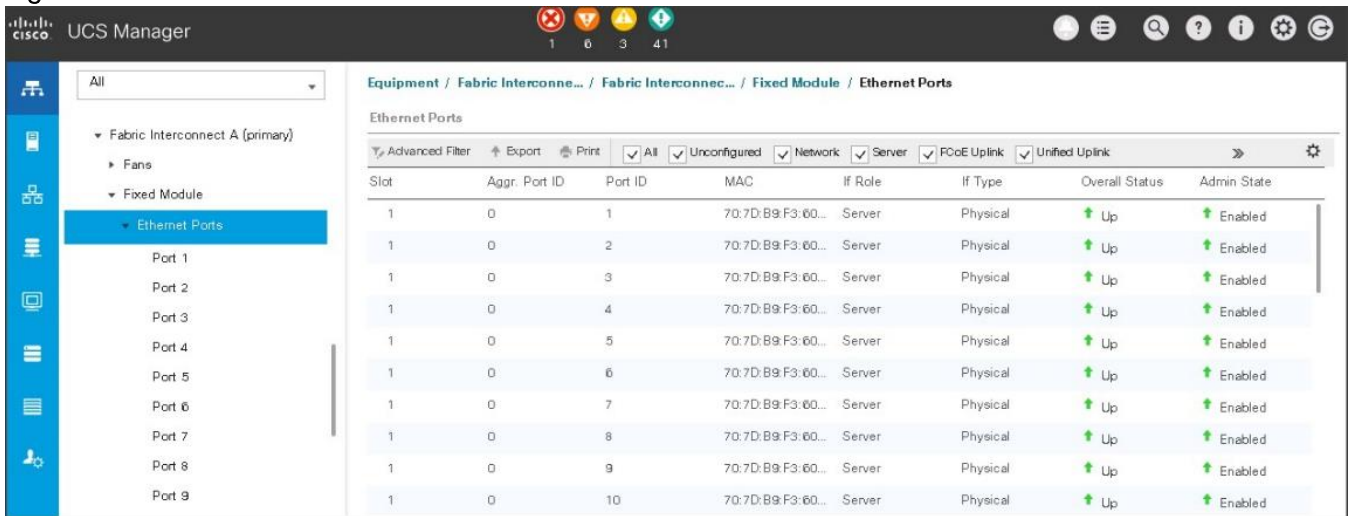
cisco UCS Manager

1 6 3 41

All

Fabric Interconnect A (primary)
Fans
Fixed Module
Ethernet Ports
Port 1
Port 2
Port 3
Port 4
Port 5
Port 6
Port 7
Port 8
Port 9

Equipment / Fabric Interconne... / Fabric Interconnec... / Fixed Module / Ethernet Ports

Ethernet Ports

Advanced Filter Export Print All Unconfigured Network Server FCoE Uplink Unified Uplink »

| Slot | Aggr. Port ID | Port ID | MAC | If Role | If Type | Overall Status | Admin State |
|---|---|---|---|---|---|---|---|
| 1 | 0 | 1 | 70:7D:B9:F3:60... | Server | Physical | Up | Enabled |
| 1 | 0 | 2 | 70:7D:B9:F3:60... | Server | Physical | Up | Enabled |
| 1 | 0 | 3 | 70:7D:B9:F3:60... | Server | Physical | Up | Enabled |
| 1 | 0 | 4 | 70:7D:B9:F3:60... | Server | Physical | Up | Enabled |
| 1 | 0 | 5 | 70:7D:B9:F3:60... | Server | Physical | Up | Enabled |
| 1 | 0 | 6 | 70:7D:B9:F3:60... | Server | Physical | Up | Enabled |
| 1 | 0 | 7 | 70:7D:B9:F3:60... | Server | Physical | Up | Enabled |
| 1 | 0 | 8 | 70:7D:B9:F3:60... | Server | Physical | Up | Enabled |
| 1 | 0 | 9 | 70:7D:B9:F3:60... | Server | Physical | Up | Enabled |
| 1 | 0 | 10 | 70:7D:B9:F3:60... | Server | Physical | Up | Enabled |